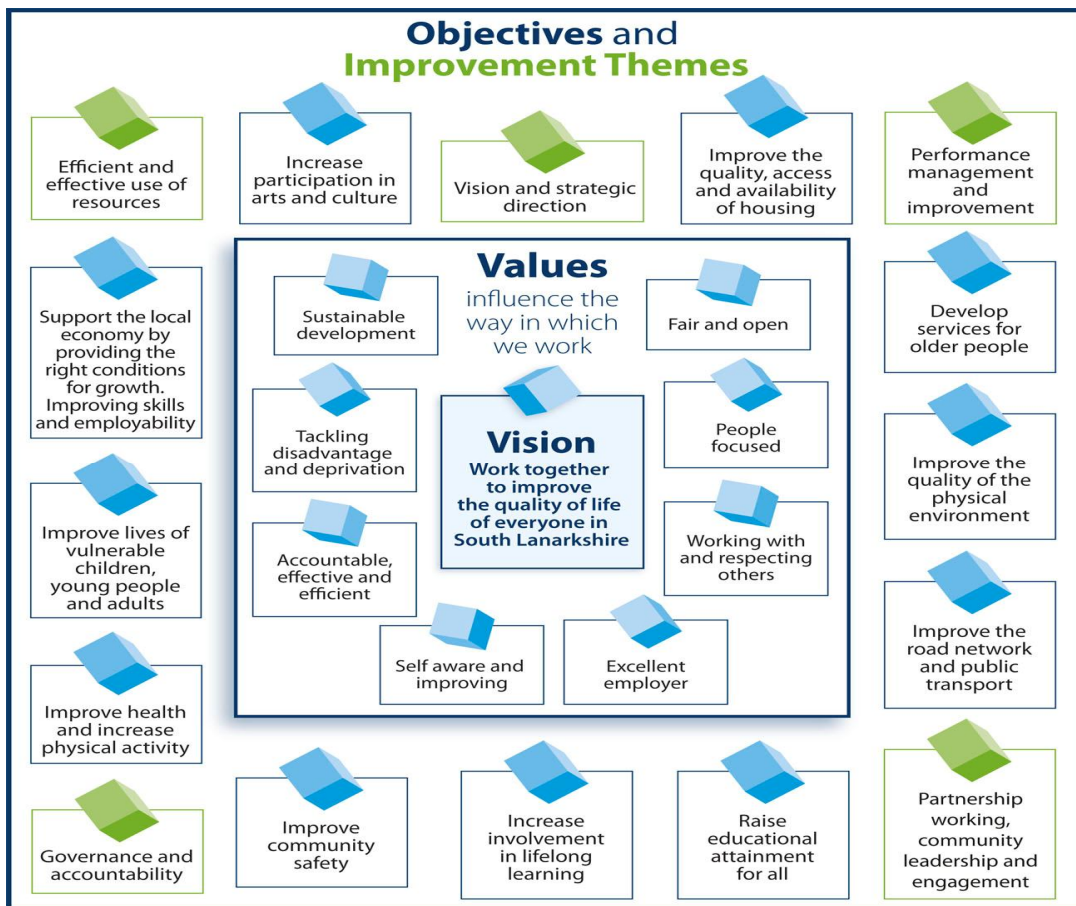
Objectives and Improvement Themes

Efficient and effective use of resources

Increase participation in arts and culture

Vision and strategic direction

Improve the quality, access and availability of housing

Performance management and improvement

Support the local economy by providing the right conditions for growth. Improving skills and employability

Values influence the way in which we work

Sustainable development

Fair and open

Develop services for older people

Tackling disadvantage and deprivation

Vision
Work together to improve the quality of life of everyone in South Lanarkshire

People focused

Improve the quality of the physical environment

Improve lives of vulnerable children, young people and adults

Accountable, effective and efficient

Working with and respecting others

Self aware and improving

Excellent employer

Improve the road network and public transport

Improve health and increase physical activity

Governance and accountability

Improve community safety

Increase involvement in lifelong learning

Raise educational attainment for all

Partnership working, community leadership and engagement